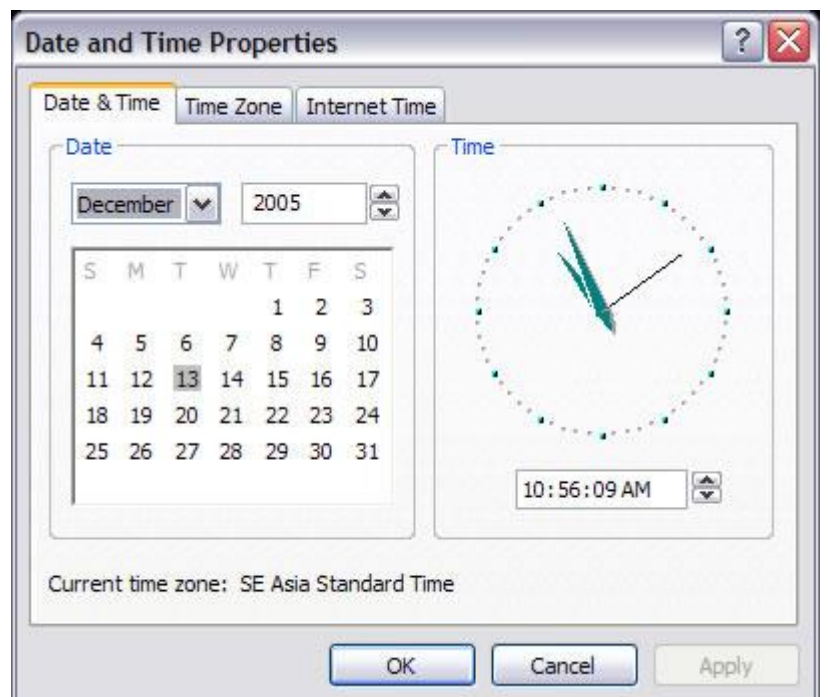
Date and Time Properties

Date & Time | Time Zone | Internet Time

Date

December 2005

| S | M | T | W | T | F | S |
|---|---|---|---|---|---|---|
| | | | | 1 | 2 | 3 |
| 4 | 5 | 6 | 7 | 8 | 9 | 10 |
| 11 | 12 | 13 | 14 | 15 | 16 | 17 |
| 18 | 19 | 20 | 21 | 22 | 23 | 24 |
| 25 | 26 | 27 | 28 | 29 | 30 | 31 |

Time

10:56:09 AM

Current time zone: SE Asia Standard Time

OK Cancel Apply